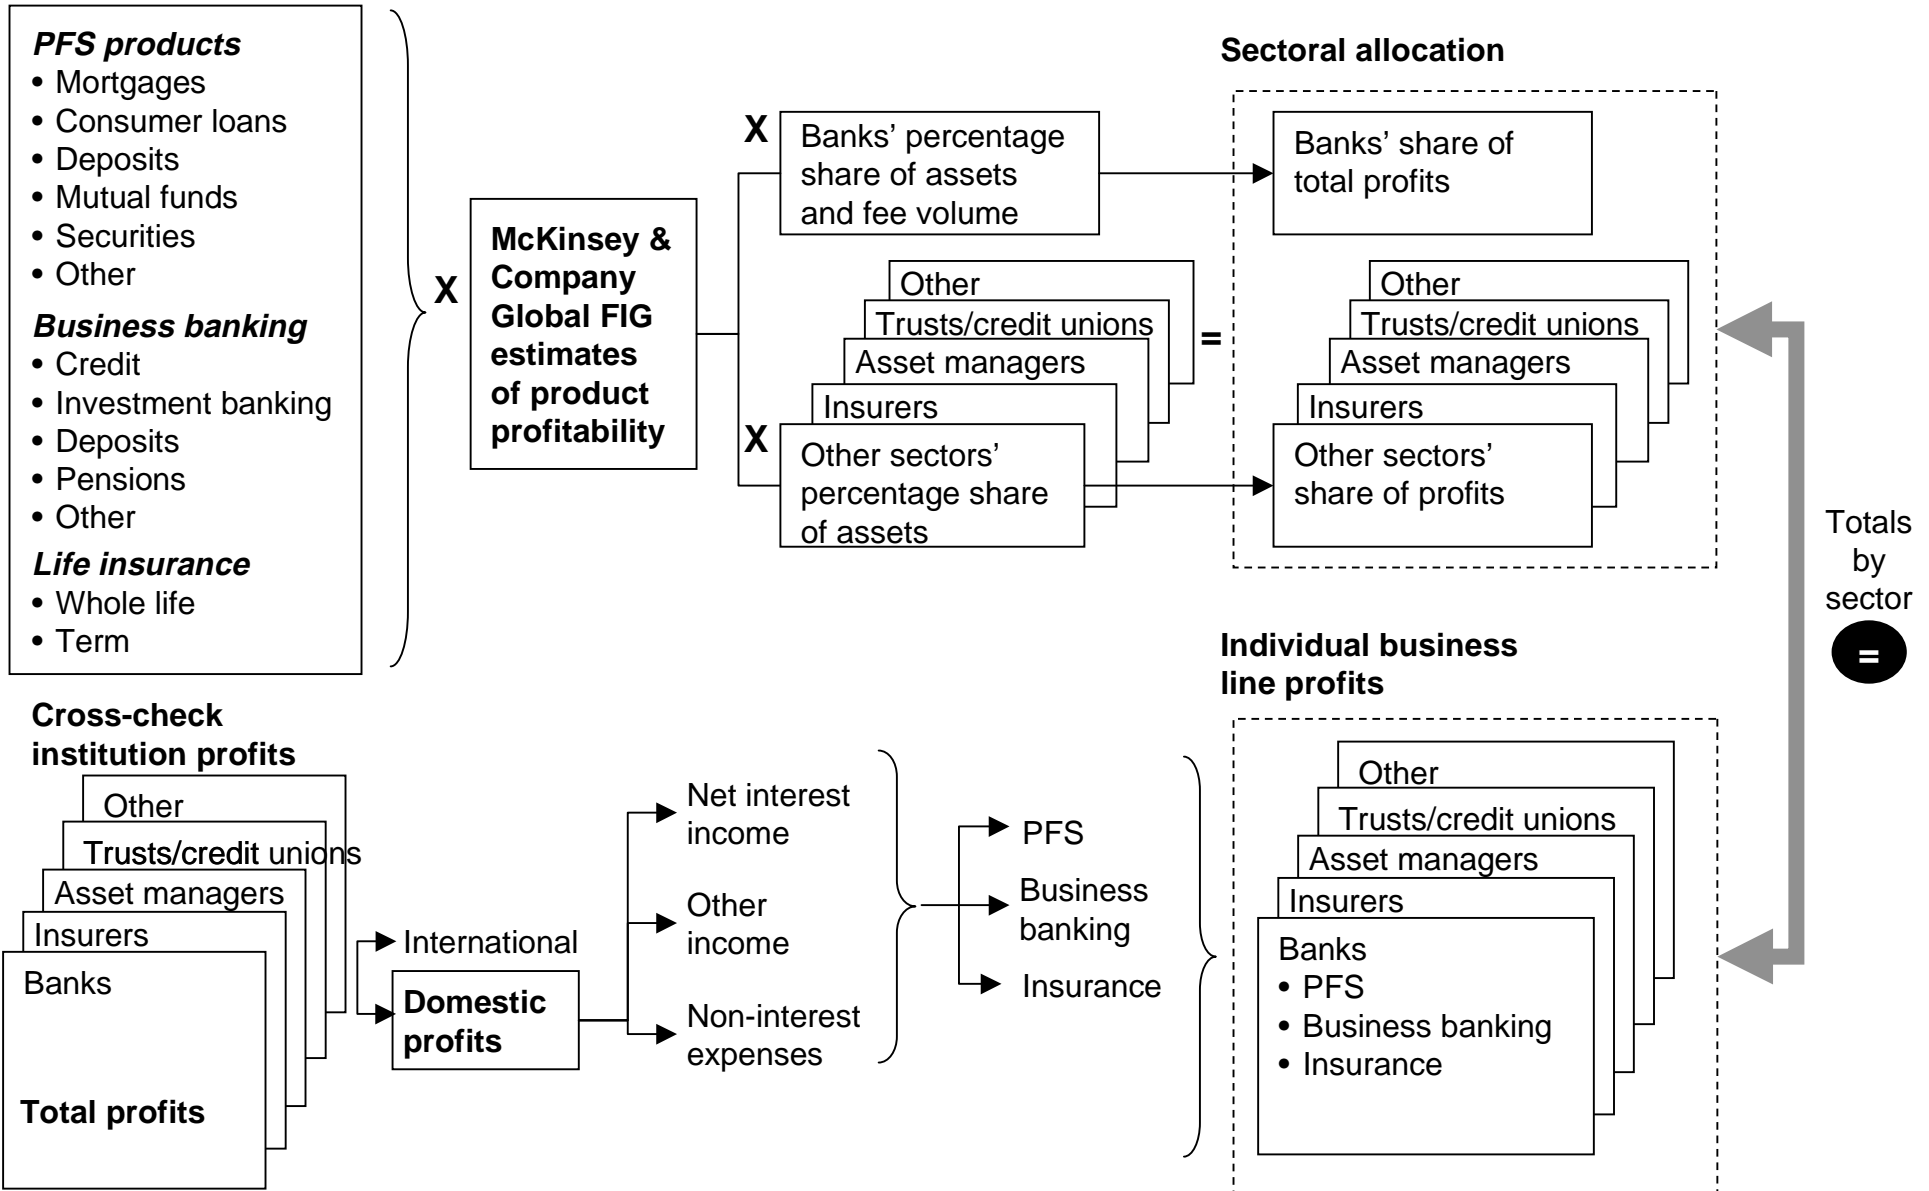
***PFS products***
- Mortgages
- Consumer loans
- Deposits
- Mutual funds
- Securities
- Other

***Business banking***
- Credit
- Investment banking
- Deposits
- Pensions
- Other

***Life insurance***
- Whole life
- Term

X

**McKinsey & Company Global FIG estimates of product profitability**

X

Banks' percentage share of assets and fee volume

Other
Trusts/credit unions
Asset managers
Insurers

X

Other sectors' percentage share of assets

=

**Sectoral allocation**

Banks' share of total profits

Other
Trusts/credit unions
Asset managers
Insurers
Other sectors' share of profits

Totals by sector

=

**Individual business line profits**

Other
Trusts/credit unions
Asset managers
Insurers
Banks
- PFS
- Business banking
- Insurance

**Cross-check institution profits**

Other
Trusts/credit unions
Asset managers
Insurers
Banks

**Total profits**

International

**Domestic profits**

Net interest income

Other income

Non-interest expenses

PFS

Business banking

Insurance